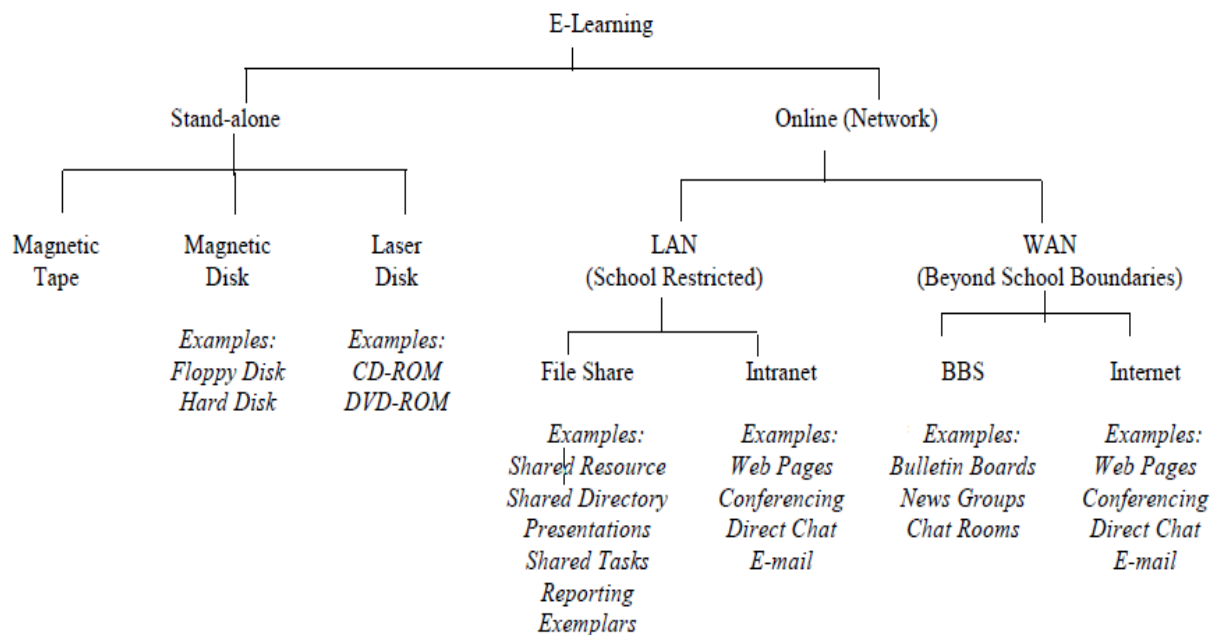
E-Learning

Stand-alone

Online (Network)

Magnetic Tape

Magnetic Disk

*Examples:*
*Floppy Disk*
*Hard Disk*

Laser Disk

*Examples:*
*CD-ROM*
*DVD-ROM*

LAN (School Restricted)

File Share

*Examples:*
*Shared Resource*
*Shared Directory*
*Presentations*
*Shared Tasks*
*Reporting*
*Exemplars*

Intranet

*Examples:*
*Web Pages*
*Conferencing*
*Direct Chat*
*E-mail*

WAN (Beyond School Boundaries)

BBS

*Examples:*
*Bulletin Boards*
*News Groups*
*Chat Rooms*

Internet

*Examples:*
*Web Pages*
*Conferencing*
*Direct Chat*
*E-mail*